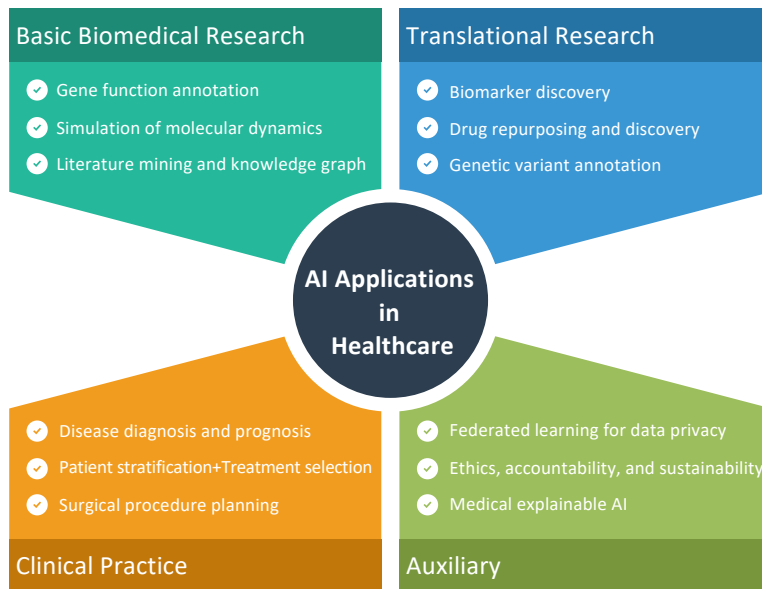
Basic Biomedical Research

Gene function annotation

Simulation of molecular dynamics

Literature mining and knowledge graph

Translational Research

Biomarker discovery

Drug repurposing and discovery

Genetic variant annotation

AI Applications in Healthcare

Disease diagnosis and prognosis

Patient stratification+Treatment selection

Surgical procedure planning

Clinical Practice

Federated learning for data privacy

Ethics, accountability, and sustainability

Medical explainable AI

Auxiliary